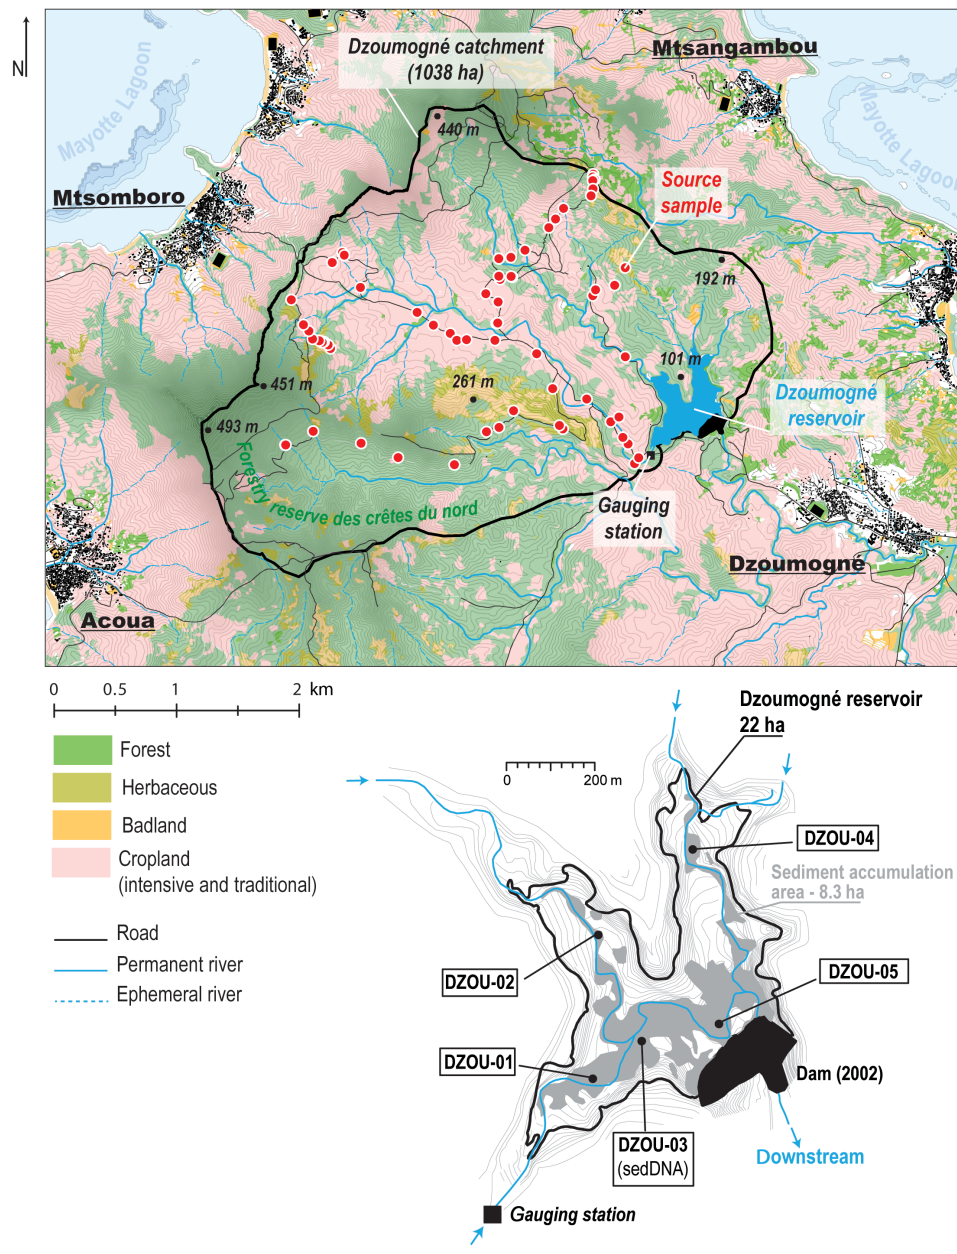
N

Dzoumogné catchment (1038 ha)

Mtsangambou

Mayotte Lagoon

Mayotte Lagoon

440 m

Mtsomboro

Source sample

192 m

451 m

101 m

261 m

Dzoumogné reservoir

493 m

Forestry reserve des crêtes du nord

Gauging station

Dzoumogne

Acoua

0 0.5 1 2 km

Forest

Herbaceous

Badland

Cropland (intensive and traditional)

Road

Permanent river

Ephemeral river

Dzoumogné reservoir 22 ha

0 200 m

DZOU-04

Sediment accumulation area - 8.3 ha

DZOU-02

DZOU-05

DZOU-01

Dam (2002)

DZOU-03 (sedDNA)

Downstream

Gauging station